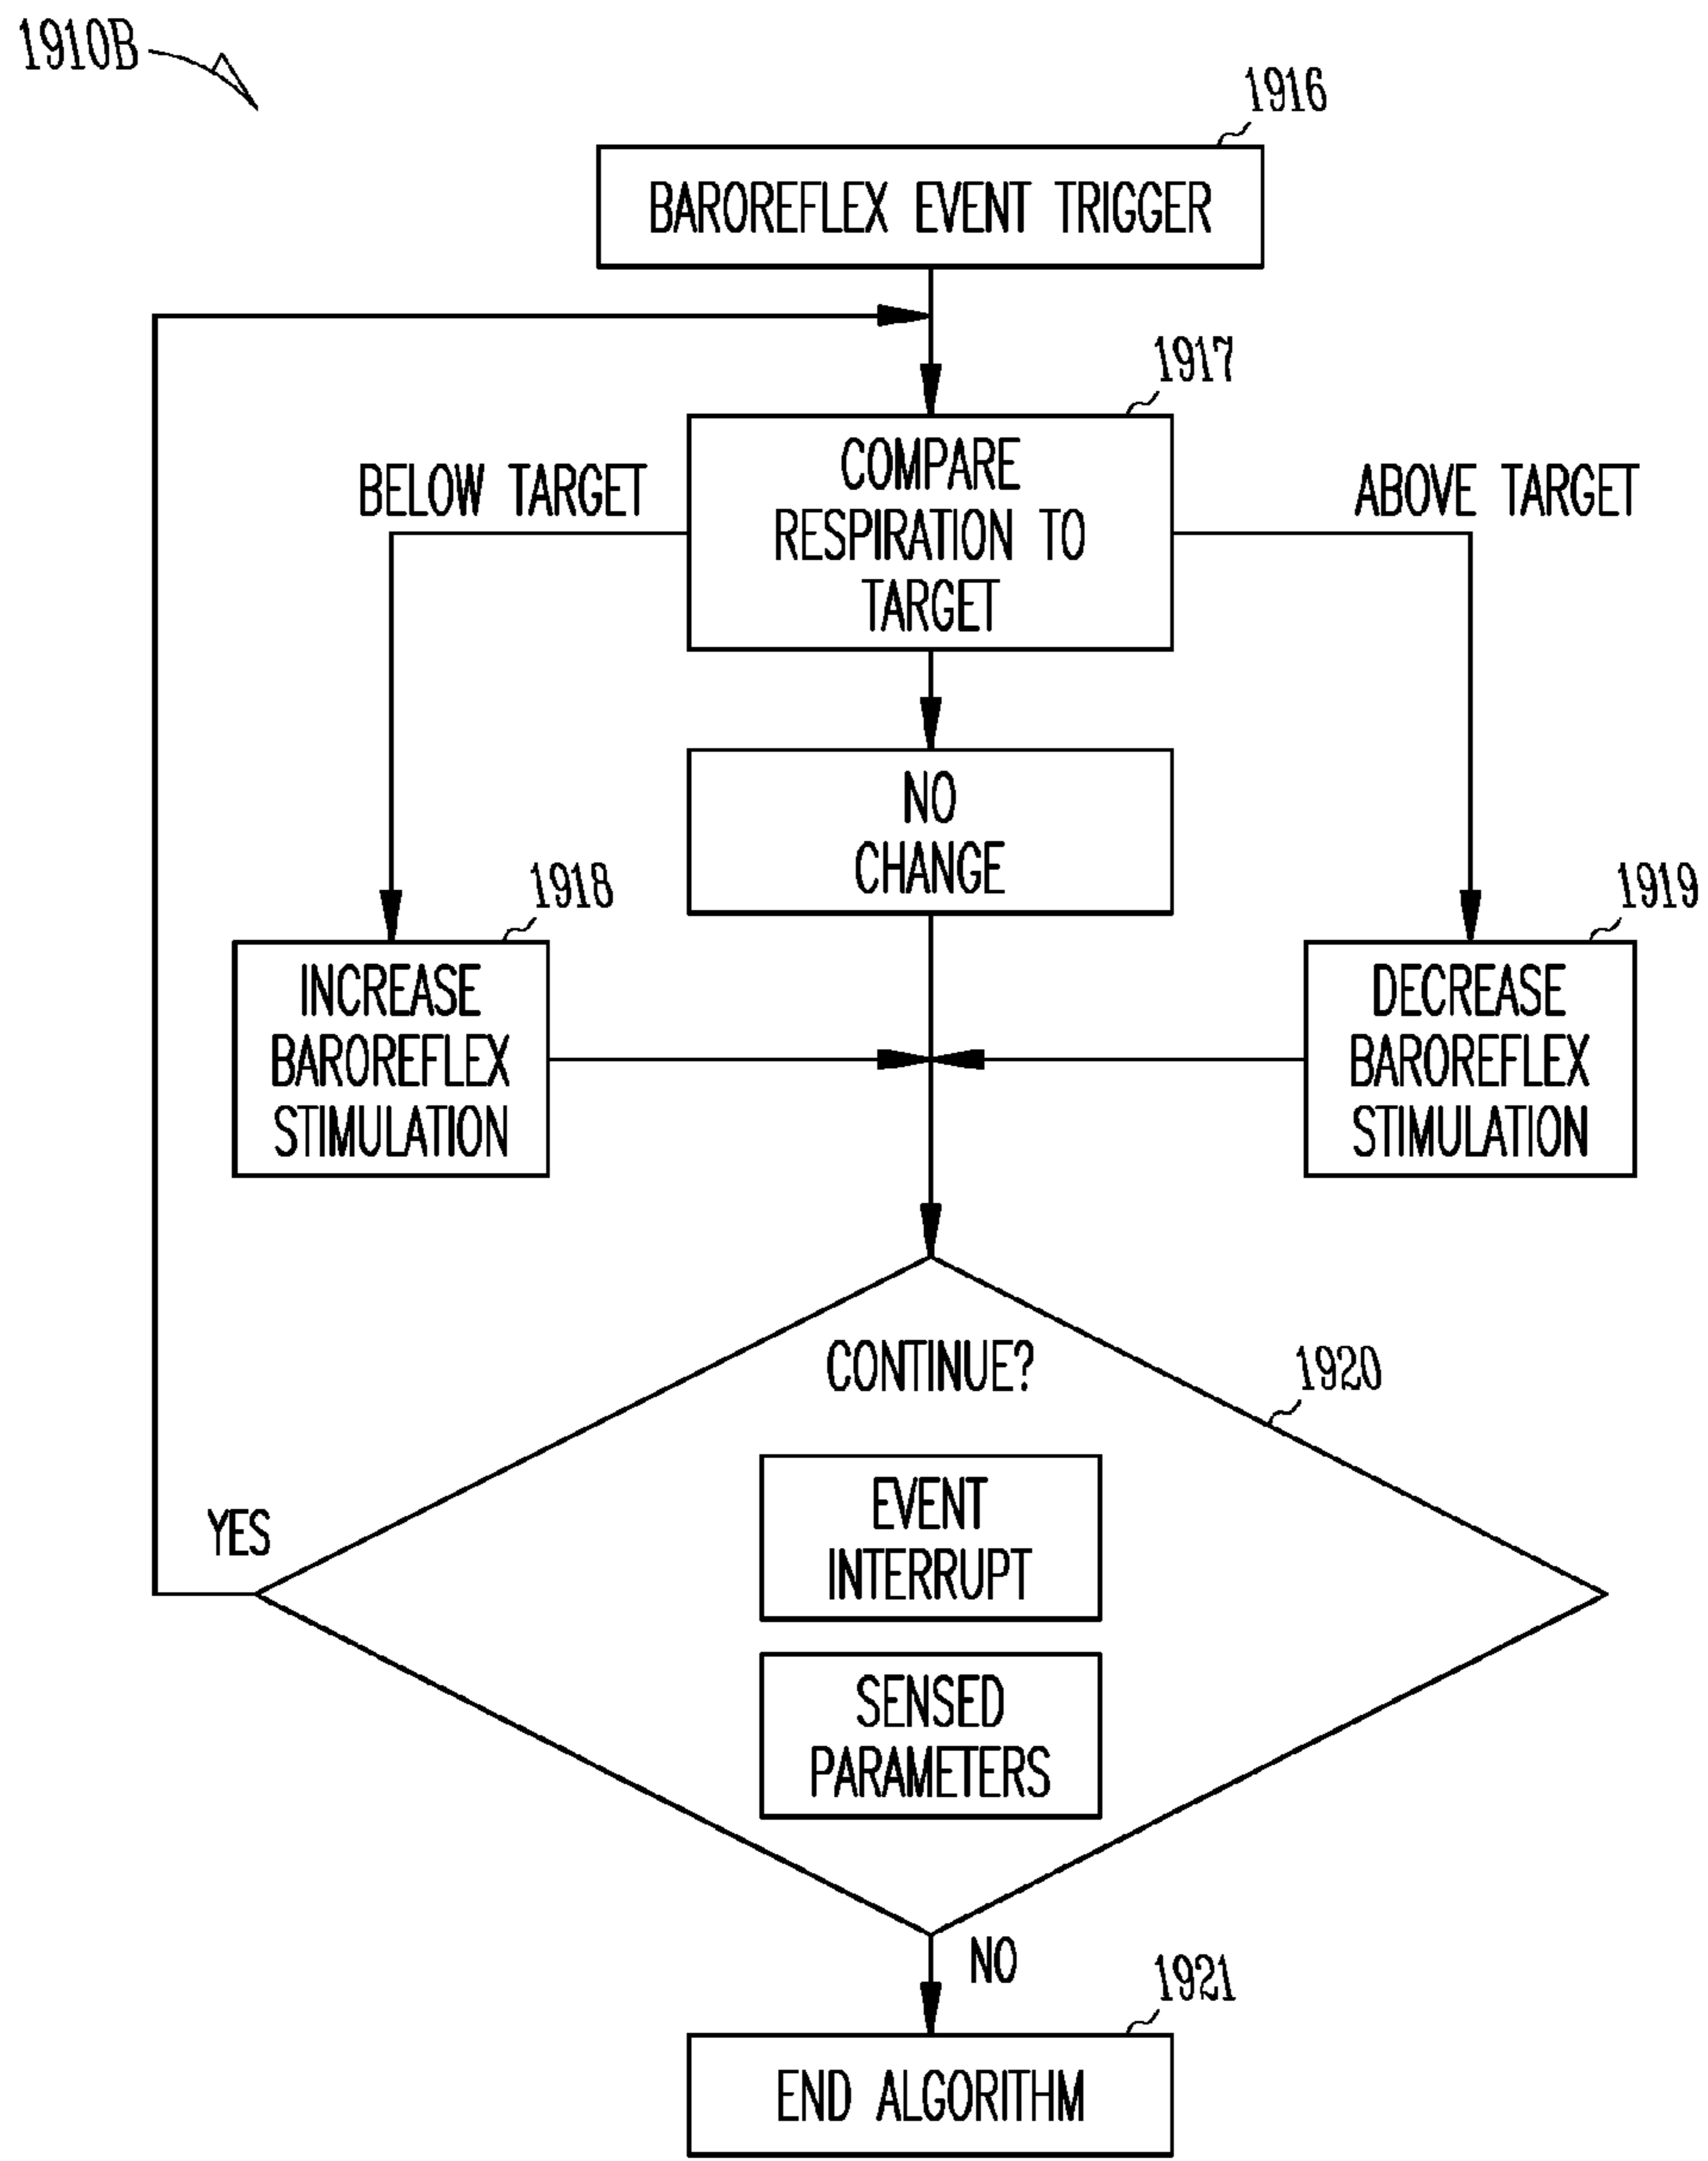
1910B

1916

BAROREFLEX EVENT TRIGGER

1917

BELOW TARGET

COMPARE RESPIRATION TO TARGET

ABOVE TARGET

NO CHANGE

1918

INCREASE BAROREFLEX STIMULATION

1919

DECREASE BAROREFLEX STIMULATION

CONTINUE?

1920

YES

EVENT INTERRUPT

SENSED PARAMETERS

NO

1921

END ALGORITHM